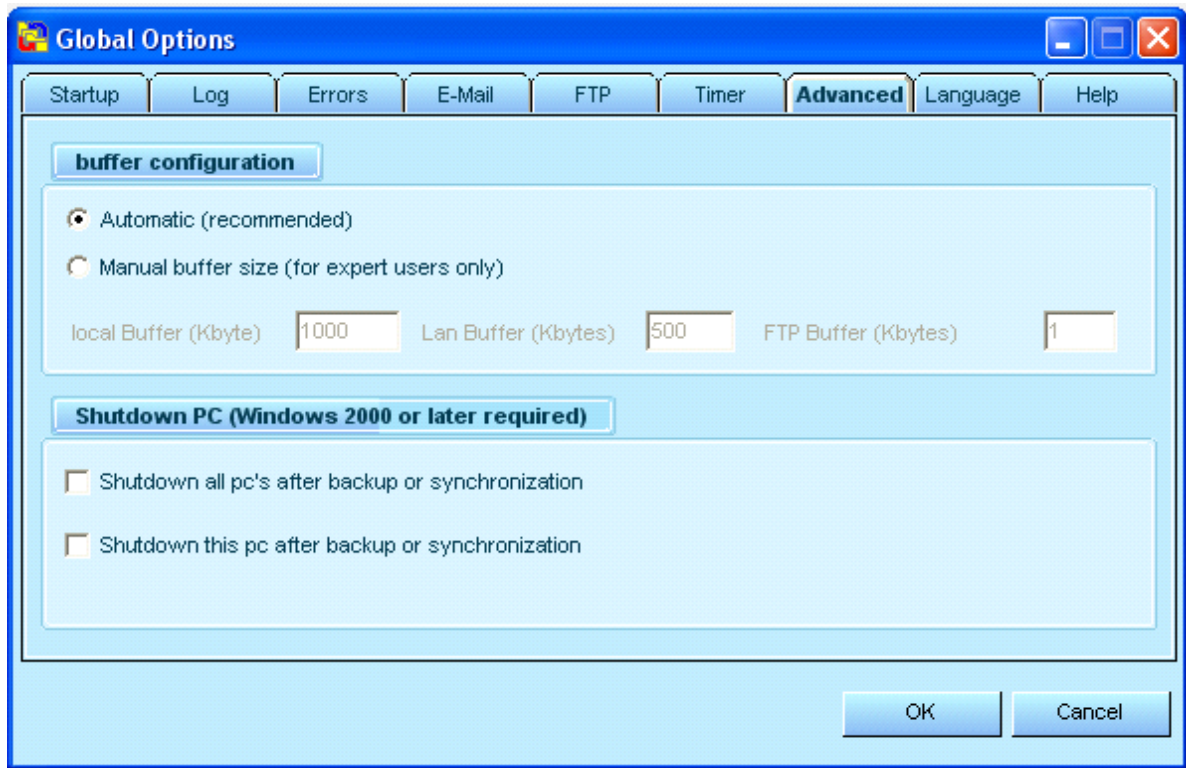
Global Options

Startup Log Errors E-Mail FTP Timer Advanced Language Help

buffer configuration

Automatic (recommended)

Manual buffer size (for expert users only)

local Buffer (Kbyte) 1000 Lan Buffer (Kbytes) 500 FTP Buffer (Kbytes) 1

Shutdown PC (Windows 2000 or later required)

Shutdown all pc's after backup or synchronization

Shutdown this pc after backup or synchronization

OK Cancel